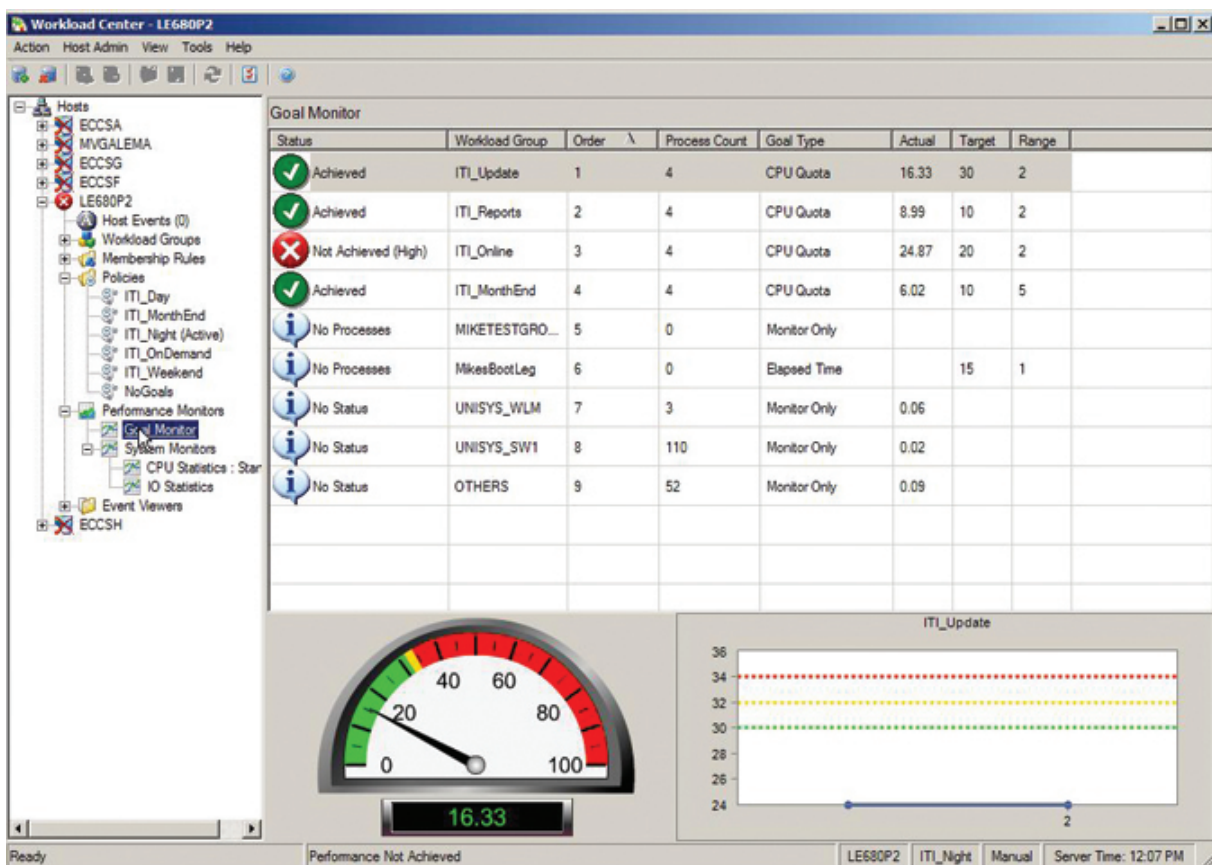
Workload Center - LE680P2

Action Host Admin View Tools Help

Hosts
ECCSA
MVGALEMA
ECCSG
ECCSF
LE680P2
Host Events (0)
Workload Groups
Membership Rules
Policies
ITI_Day
ITI_MonthEnd
ITI_Night (Active)
ITI_OnDemand
ITI_Weekend
NoGoals
Performance Monitors
Goal Monitor
System Monitors
CPU Statistics : Star
IO Statistics
Event Viewers
ECCSH

Goal Monitor

| Status | Workload Group | Order | Process Count | Goal Type | Actual | Target | Range |
|---|---|---|---|---|---|---|---|
| Achieved | ITI_Update | 1 | 4 | CPU Quota | 16.33 | 30 | 2 |
| Achieved | ITI_Reports | 2 | 4 | CPU Quota | 8.99 | 10 | 2 |
| Not Achieved (High) | ITI_Online | 3 | 4 | CPU Quota | 24.87 | 20 | 2 |
| Achieved | ITI_MonthEnd | 4 | 4 | CPU Quota | 6.02 | 10 | 5 |
| No Processes | MIKETESTGRO... | 5 | 0 | Monitor Only | | | |
| No Processes | MikesBootLeg | 6 | 0 | Elapsed Time | | 15 | 1 |
| No Status | UNISYS_WLM | 7 | 3 | Monitor Only | 0.06 | | |
| No Status | UNISYS_SW1 | 8 | 110 | Monitor Only | 0.02 | | |
| No Status | OTHERS | 9 | 52 | Monitor Only | 0.09 | | |

0 20 40 60 80 100
16.33

ITI_Update
36
34
32
30
28
26
24
2

Ready | Performance Not Achieved | LE680P2 | ITI_Night | Manual | Server Time: 12:07 PM